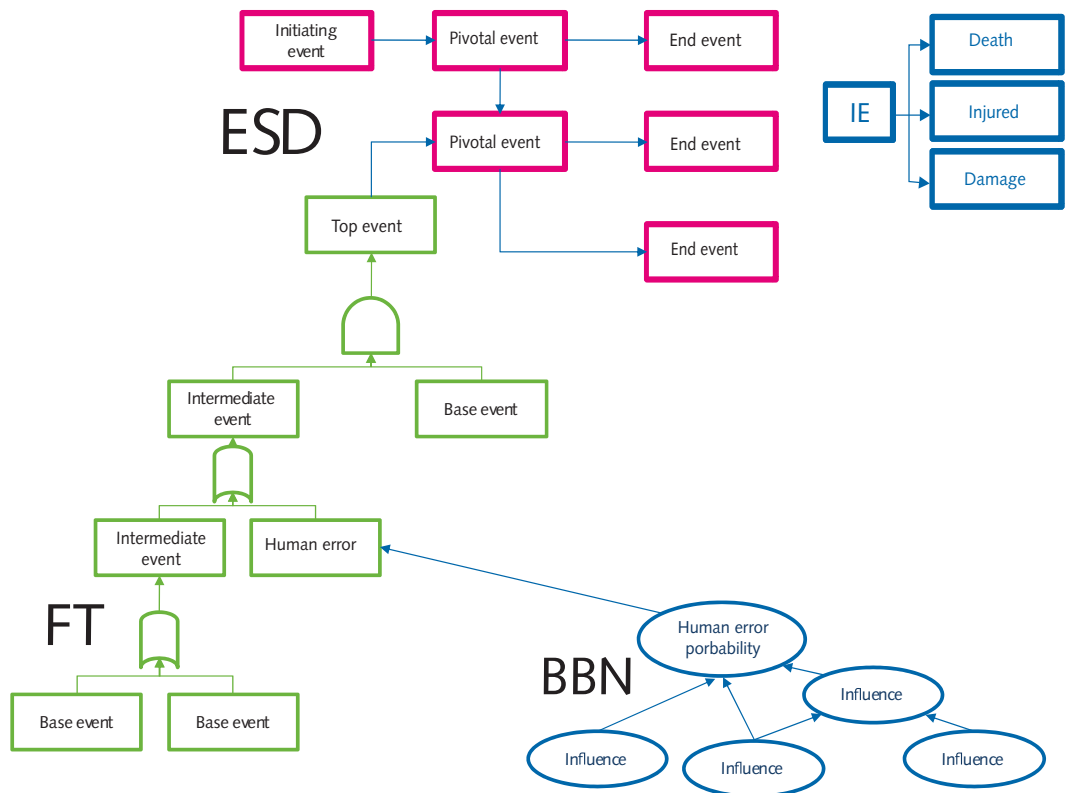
Initiating event

Pivotal event

End event

ESD

Pivotal event

End event

End event

Top event

IE

Death

Injured

Damage

Intermediate event

Base event

Intermediate event

Human error

FT

Base event

Base event

Human error porbability

BBN

Influence

Influence

Influence

Influence